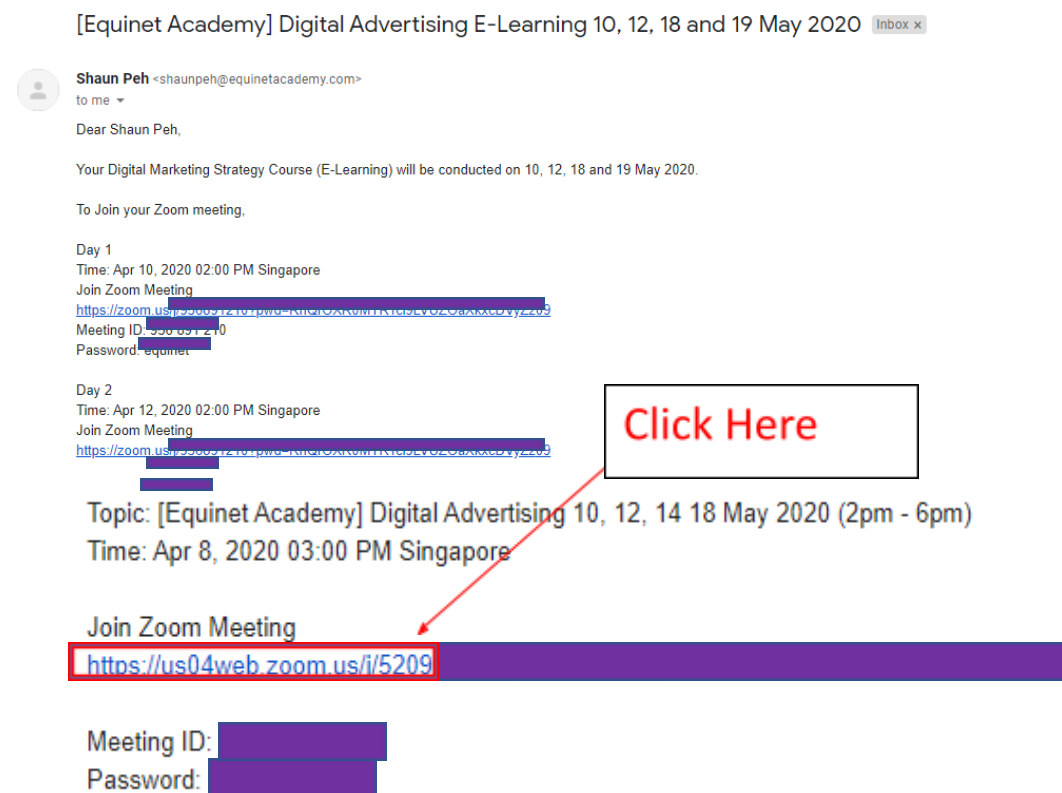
[Equinet Academy] Digital Advertising E-Learning 10, 12, 18 and 19 May 2020 Inbox ×

Shaun Peh <shaunpeh@equinetacademy.com>
to me

Dear Shaun Peh,

Your Digital Marketing Strategy Course (E-Learning) will be conducted on 10, 12, 18 and 19 May 2020.

To Join your Zoom meeting,

Day 1
Time: Apr 10, 2020 02:00 PM Singapore
Join Zoom Meeting
https://zoom.us/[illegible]
Meeting ID: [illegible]
Password: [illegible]

Day 2
Time: Apr 12, 2020 02:00 PM Singapore
Join Zoom Meeting
https://zoom.us/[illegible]

Click Here

Topic: [Equinet Academy] Digital Advertising 10, 12, 14 18 May 2020 (2pm - 6pm)
Time: Apr 8, 2020 03:00 PM Singapore

Join Zoom Meeting
https://us04web.zoom.us/j/5209

Meeting ID:
Password: